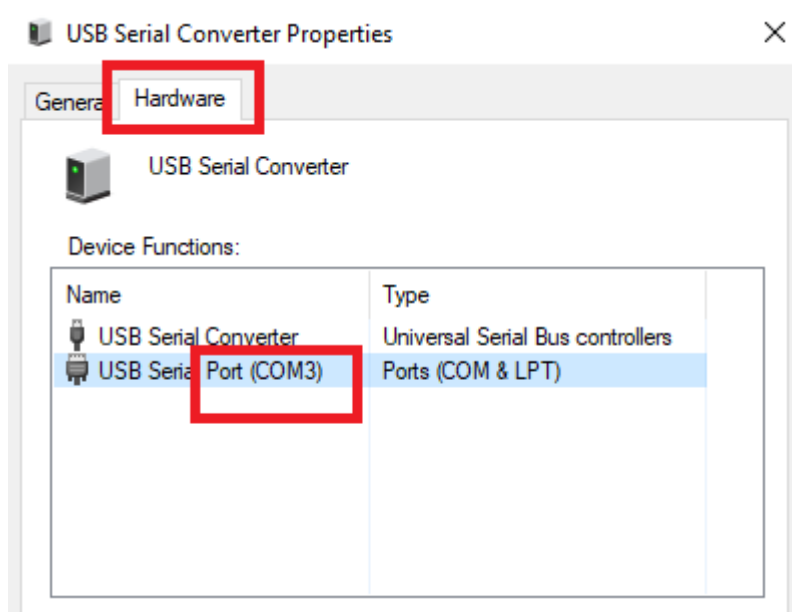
USB Serial Converter Properties

Genera Hardware

USB Serial Converter

Device Functions:

| Name | Type |
|---|---|
| USB Serial Converter | Universal Serial Bus controllers |
| USB Seria Port (COM3) | Ports (COM & LPT) |